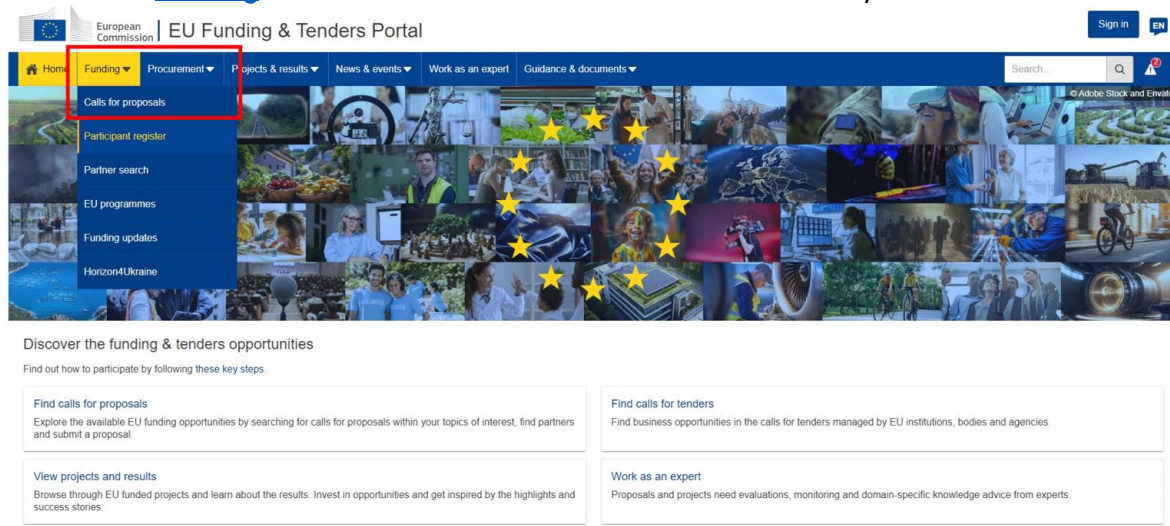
European Commission | EU Funding & Tenders Portal

Sign in EN

Home Funding Procurement Projects & results News & events Work as an expert Guidance & documents Search...

Calls for proposals
Participant register
Partner search
EU programmes
Funding updates
Horizon4Ukraine

© Adobe Stock and Envato

Discover the funding & tenders opportunities

Find out how to participate by following these key steps.

Find calls for proposals
Explore the available EU funding opportunities by searching for calls for proposals within your topics of interest, find partners and submit a proposal.

Find calls for tenders
Find business opportunities in the calls for tenders managed by EU institutions, bodies and agencies.

View projects and results
Browse through EU funded projects and learn about the results. Invest in opportunities and get inspired by the highlights and success stories.

Work as an expert
Proposals and projects need evaluations, monitoring and domain-specific knowledge advice from experts.